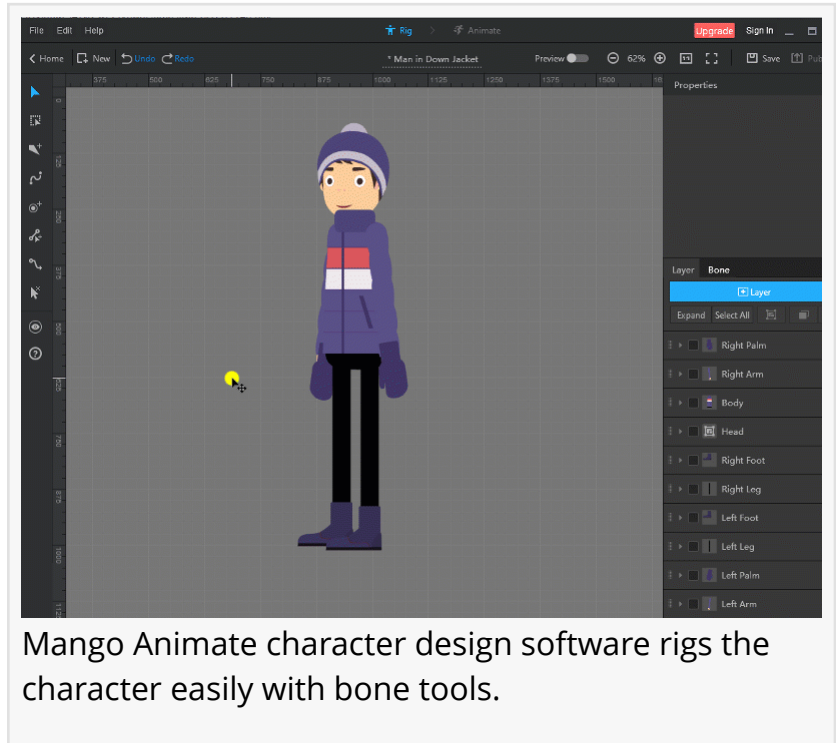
File Edit Help

Rig Animate

Upgrade Sign In

Home New Undo Redo

* Man in Down Jacket

Preview 62% Save Pub

375 500 625 750 875 1000 1125 1250 1375 1500

0 125 250 375 500 625 750 875 1000 1125

Properties

Layer Bone

Layer

Expand Select All

Right Palm
Right Arm
Body
Head
Right Foot
Right Leg
Left Foot
Left Leg
Left Palm
Left Arm

Mango Animate character design software rigs the character easily with bone tools.